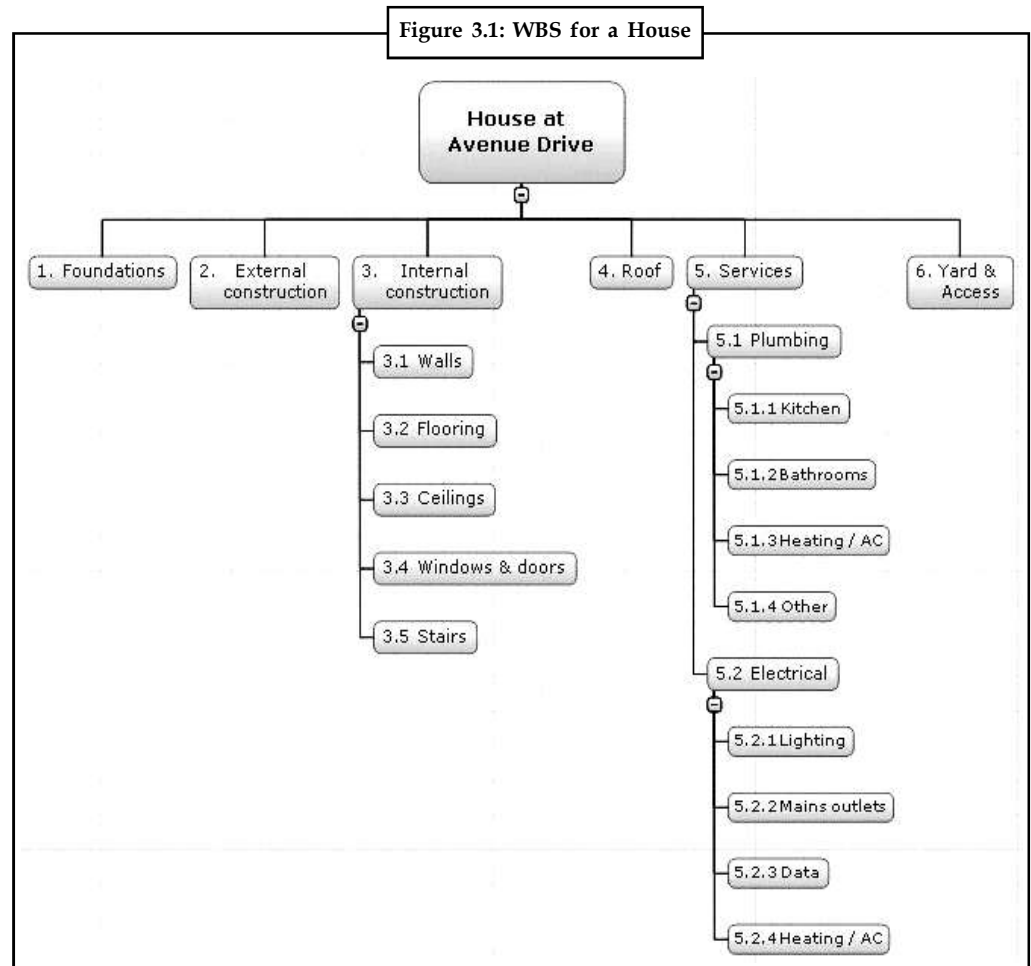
Figure 3.1: WBS for a House

House at Avenue Drive

1. Foundations

2. External construction

3. Internal construction

3.1 Walls

3.2 Flooring

3.3 Ceilings

3.4 Windows & doors

3.5 Stairs

4. Roof

5. Services

5.1 Plumbing

5.1.1 Kitchen

5.1.2 Bathrooms

5.1.3 Heating / AC

5.1.4 Other

5.2 Electrical

5.2.1 Lighting

5.2.2 Mains outlets

5.2.3 Data

5.2.4 Heating / AC

6. Yard & Access